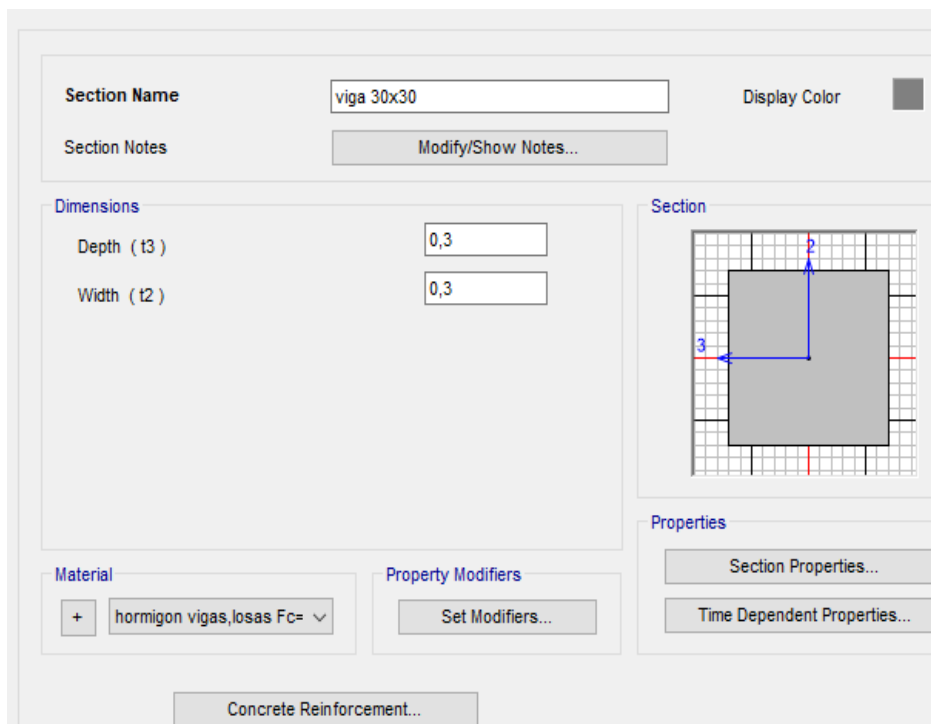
Section Name
viga 30x30
Display Color
Section Notes
Modify/Show Notes...

Dimensions
Depth (t3)
0,3
Width (t2)
0,3

Section
2
3

Properties
Section Properties...
Time Dependent Properties...

Material
+
hormigon vigas,losas Fc=

Property Modifiers
Set Modifiers...

Concrete Reinforcement...